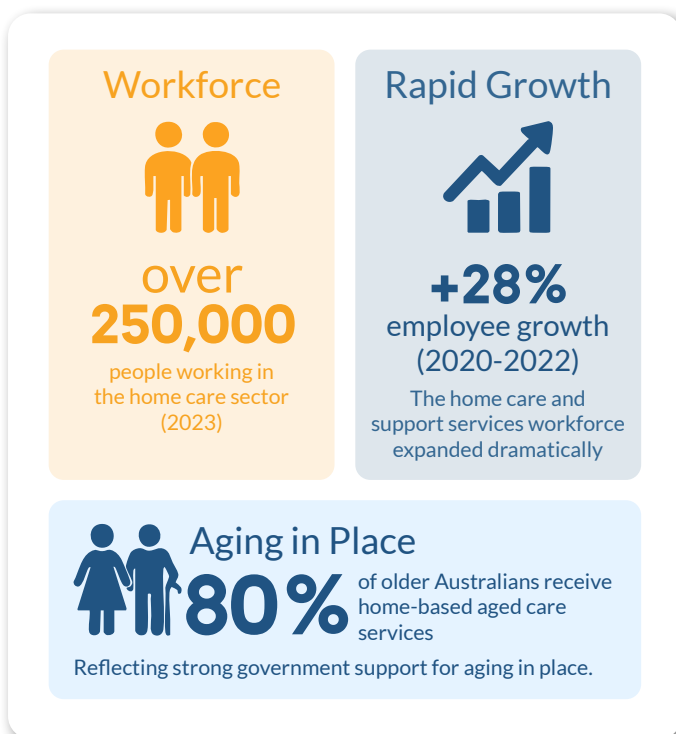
Workforce

over
250,000
people working in the home care sector (2023)

Rapid Growth

+28%
employee growth (2020-2022)

The home care and support services workforce expanded dramatically

Aging in Place

80%
of older Australians receive home-based aged care services

Reflecting strong government support for aging in place.